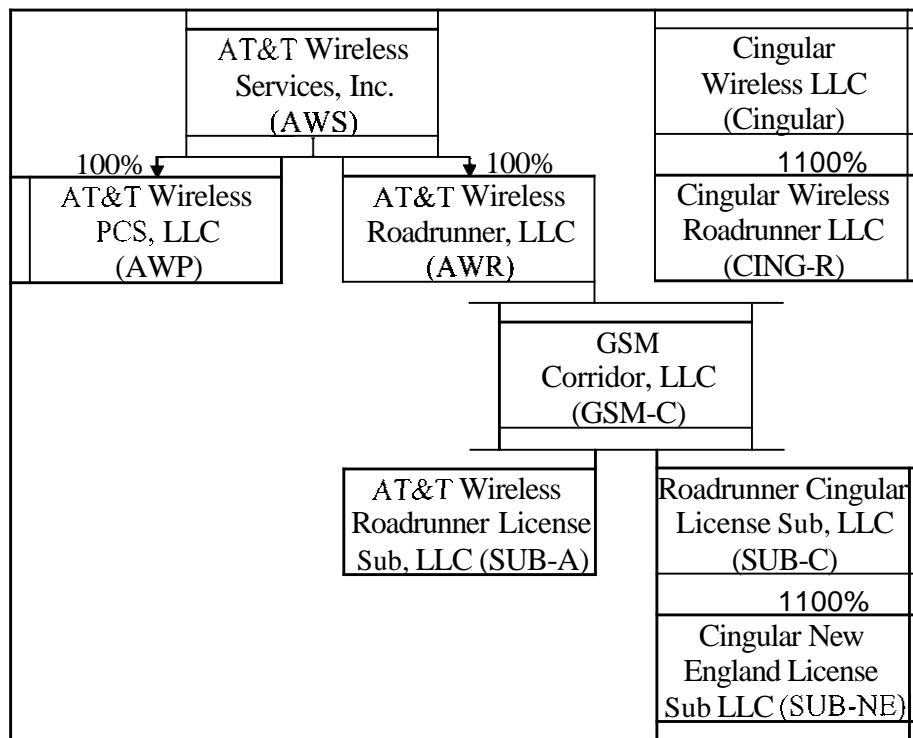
AT&T Wireless Services, Inc. (AWS)

Cingular Wireless LLC (Cingular)

100%

100%

1100%

AT&T Wireless PCS, LLC (AWP)

AT&T Wireless Roadrunner, LLC (AWR)

Cingular Wireless Roadrunner LLC (CING-R)

GSM Corridor, LLC (GSM-C)

AT&T Wireless Roadrunner License Sub, LLC (SUB-A)

Roadrunner Cingular License Sub, LLC (SUB-C)

1100%

Cingular New England License Sub LLC (SUB-NE)